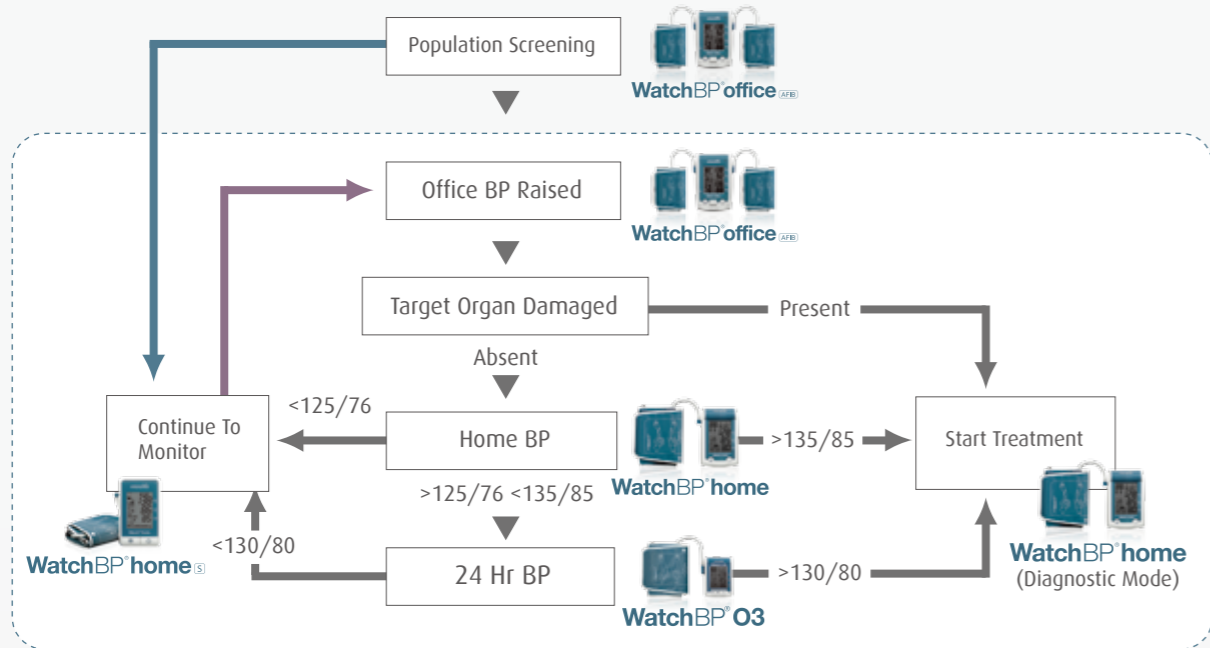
Population Screening

WatchBP® office AFIB

Office BP Raised

WatchBP® office AFIB

Target Organ Damaged

Present

Absent

Continue To Monitor

<125/76

Home BP

>135/85

Start Treatment

WatchBP® home

>125/76 <135/85

<130/80

WatchBP® home S

24 Hr BP

>130/80

WatchBP® O3

WatchBP® home (Diagnostic Mode)